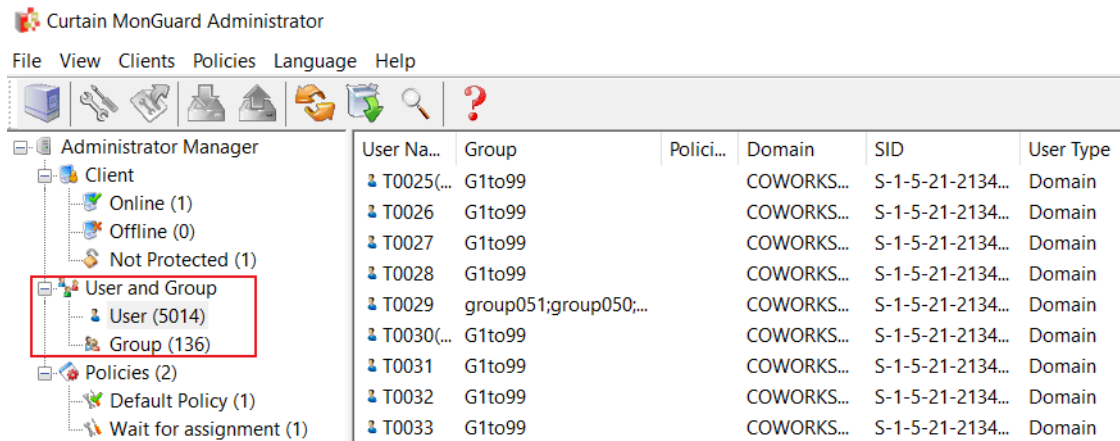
Curtain MonGuard Administrator

File View Clients Policies Language Help

Administrator Manager
Client
Online (1)
Offline (0)
Not Protected (1)
User and Group
User (5014)
Group (136)
Policies (2)
Default Policy (1)
Wait for assignment (1)

| User Na... | Group | Polici... | Domain | SID | User Type |
|---|---|---|---|---|---|
| T0025(... | G1to99 | | COWORKS... | S-1-5-21-2134... | Domain |
| T0026 | G1to99 | | COWORKS... | S-1-5-21-2134... | Domain |
| T0027 | G1to99 | | COWORKS... | S-1-5-21-2134... | Domain |
| T0028 | G1to99 | | COWORKS... | S-1-5-21-2134... | Domain |
| T0029 | group051;group050;... | | COWORKS... | S-1-5-21-2134... | Domain |
| T0030(... | G1to99 | | COWORKS... | S-1-5-21-2134... | Domain |
| T0031 | G1to99 | | COWORKS... | S-1-5-21-2134... | Domain |
| T0032 | G1to99 | | COWORKS... | S-1-5-21-2134... | Domain |
| T0033 | G1to99 | | COWORKS... | S-1-5-21-2134... | Domain |